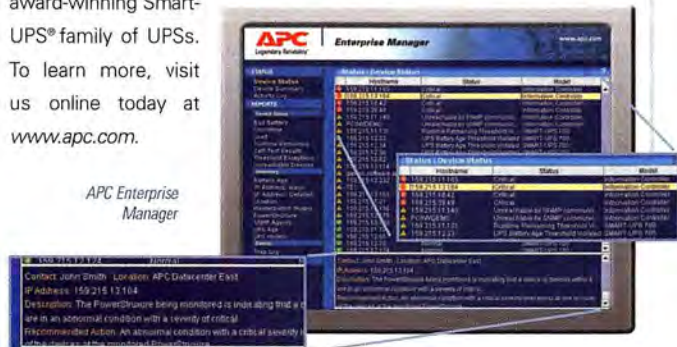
award-winning Smart-UPS® family of UPSs. To learn more, visit us online today at www.apc.com.

APC Enterprise Manager

APC
Legendary Reliability

Enterprise Manager

www.apc.com

Status | Device Status

| Hostname | Status | Model |
|---|---|---|
| 159.215.13.165 | Critical | Information Controller |
| 159.215.13.104 | Critical | Information Controller |
| 159.215.12.42 | Critical | Information Controller |
| 159.215.29.49 | Critical | Information Controller |
| 159.215.11.140 | Unreachable by SNMP communi | Information Controller |
| PCWN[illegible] | Unreachable by SNMP communi | Information Controller |
| 159.215.11.121 | Runtime Remaining Threshold V | SMART-UPS 700 |
| 159.215.11.121 | UPS Battery Age Threshold Violated | SMART-UPS 700 |

Contact: John Smith Location: APC Datacenter East
IP Address: 159.215.13.104
Description: The PowerStruxure being monitored is indicating that a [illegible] are in an abnormal condition with a severity of critical
Recommended Action: An abnormal condition with a critical severity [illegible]